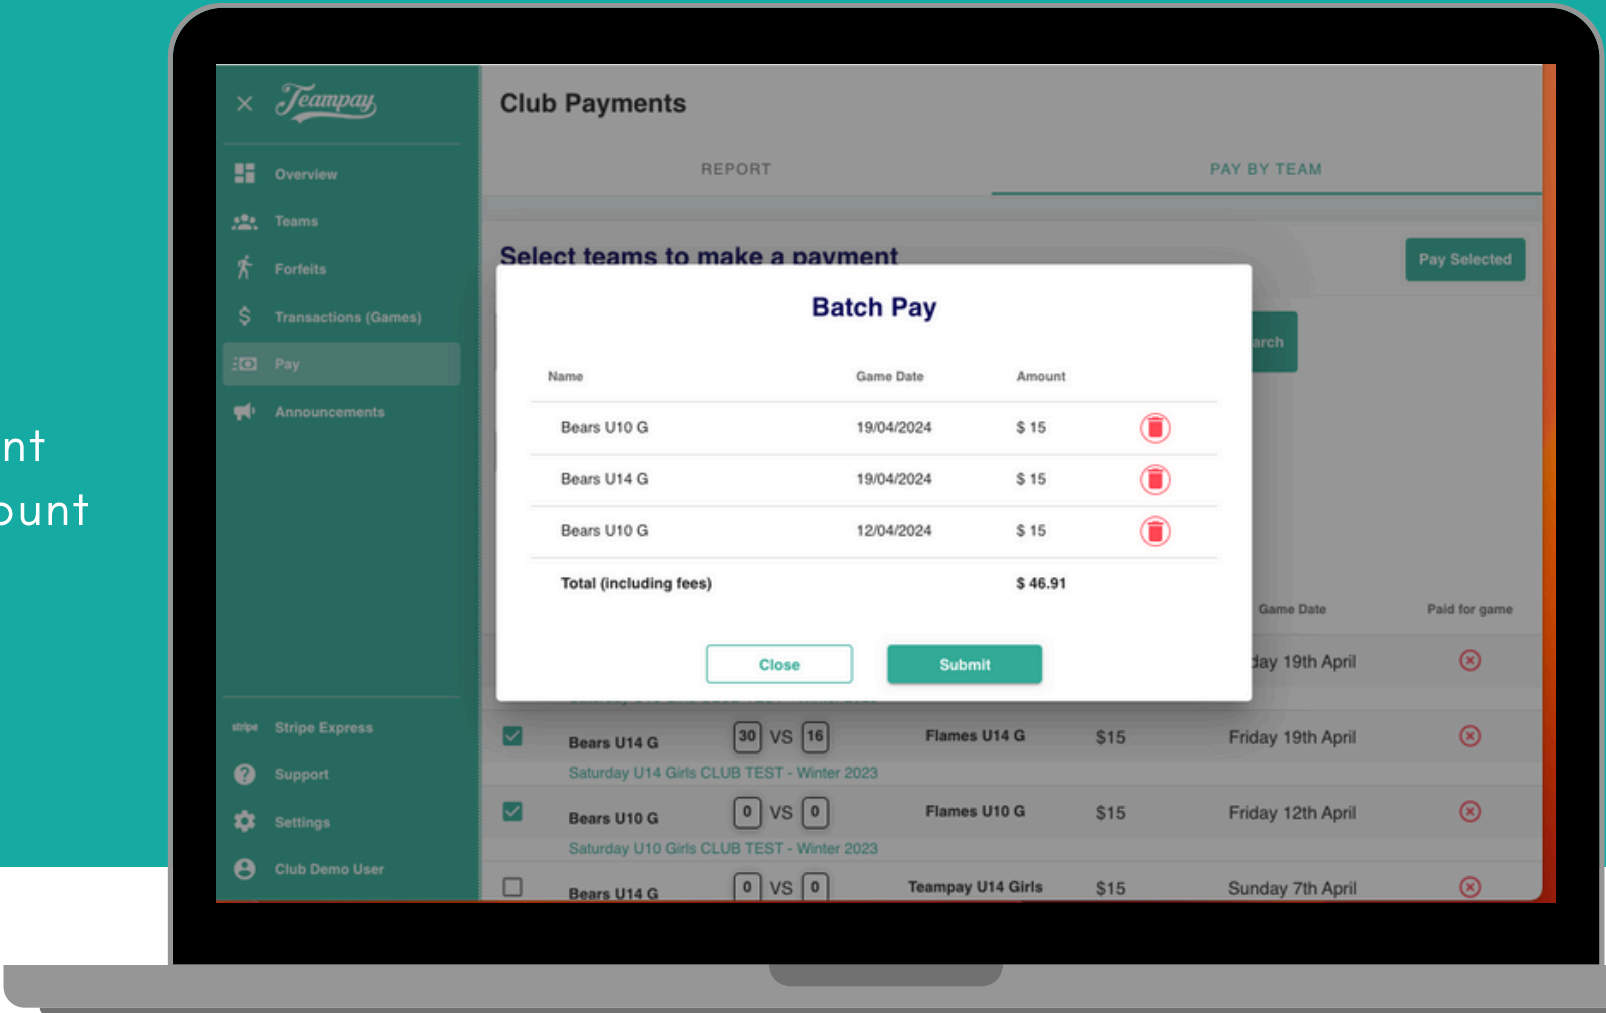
nt
ount

Teampay

Overview
Teams
Forfeits
Transactions (Games)
Pay
Announcements

stripe Stripe Express
Support
Settings
Club Demo User

Club Payments

REPORT
PAY BY TEAM

Select teams to make a payment

Pay Selected

arch

Batch Pay

| Name | Game Date | Amount | |
|---|---|---|---|
| Bears U10 G | 19/04/2024 | $ 15 | |
| Bears U14 G | 19/04/2024 | $ 15 | |
| Bears U10 G | 12/04/2024 | $ 15 | |
| Total (including fees) | | $ 46.91 | |

Close
Submit

Game Date
Paid for game

day 19th April

| | | | | | | |
|---|---|---|---|---|---|---|
| ☑ | Bears U14 G | 30 VS 16 | Flames U14 G | $15 | Friday 19th April | ⊗ |
| | Saturday U14 Girls CLUB TEST - Winter 2023 | | | | | |
| ☑ | Bears U10 G | 0 VS 0 | Flames U10 G | $15 | Friday 12th April | ⊗ |
| | Saturday U10 Girls CLUB TEST - Winter 2023 | | | | | |
| ☐ | Bears U14 G | 0 VS 0 | Teampay U14 Girls | $15 | Sunday 7th April | ⊗ |